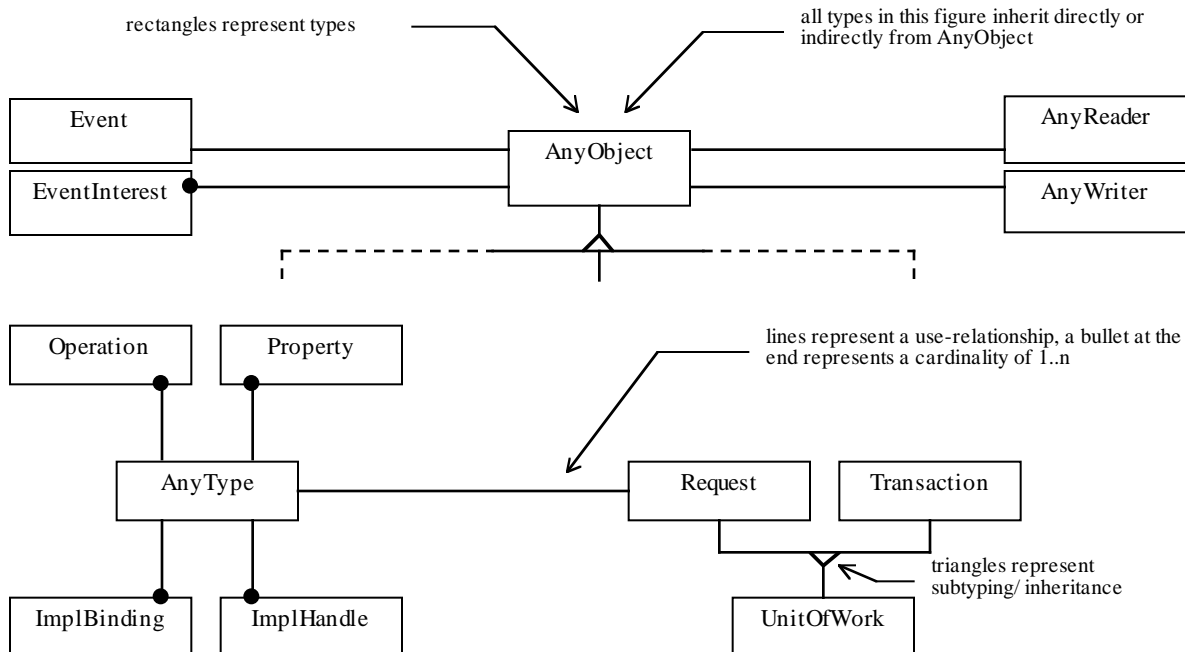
rectangles represent types

all types in this figure inherit directly or indirectly from AnyObject

Event

EventInterest

AnyObject

AnyReader

AnyWriter

Operation

Property

lines represent a use-relationship, a bullet at the end represents a cardinality of 1..n

AnyType

Request

Transaction

triangles represent subtyping/ inheritance

ImplBinding

ImplHandle

UnitOfWork